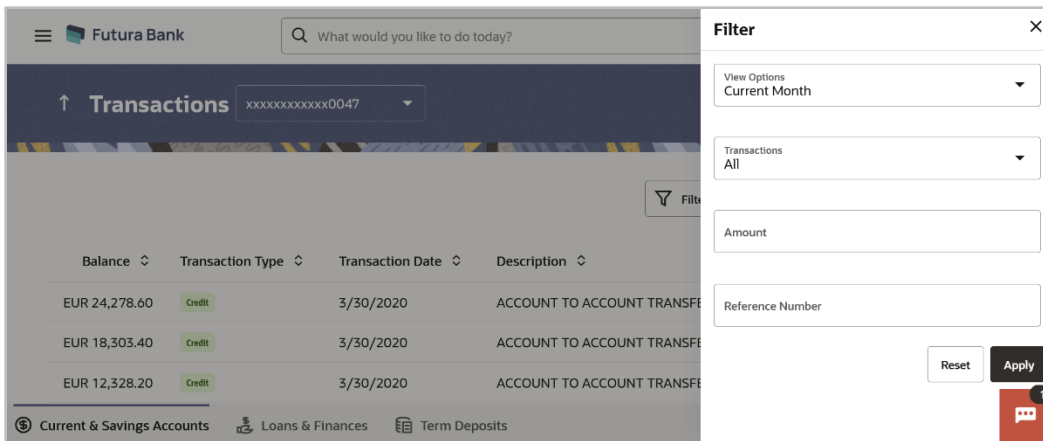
Futura Bank

What would you like to do today?

Transactions xxxxxxxxxxxx0047

Filt

| Balance | Transaction Type | Transaction Date | Description |
|---|---|---|---|
| EUR 24,278.60 | Credit | 3/30/2020 | ACCOUNT TO ACCOUNT TRANSFE |
| EUR 18,303.40 | Credit | 3/30/2020 | ACCOUNT TO ACCOUNT TRANSFE |
| EUR 12,328.20 | Credit | 3/30/2020 | ACCOUNT TO ACCOUNT TRANSFE |

Current & Savings Accounts Loans & Finances Term Deposits

Filter

View Options
Current Month

Transactions
All

Amount

Reference Number

Reset Apply